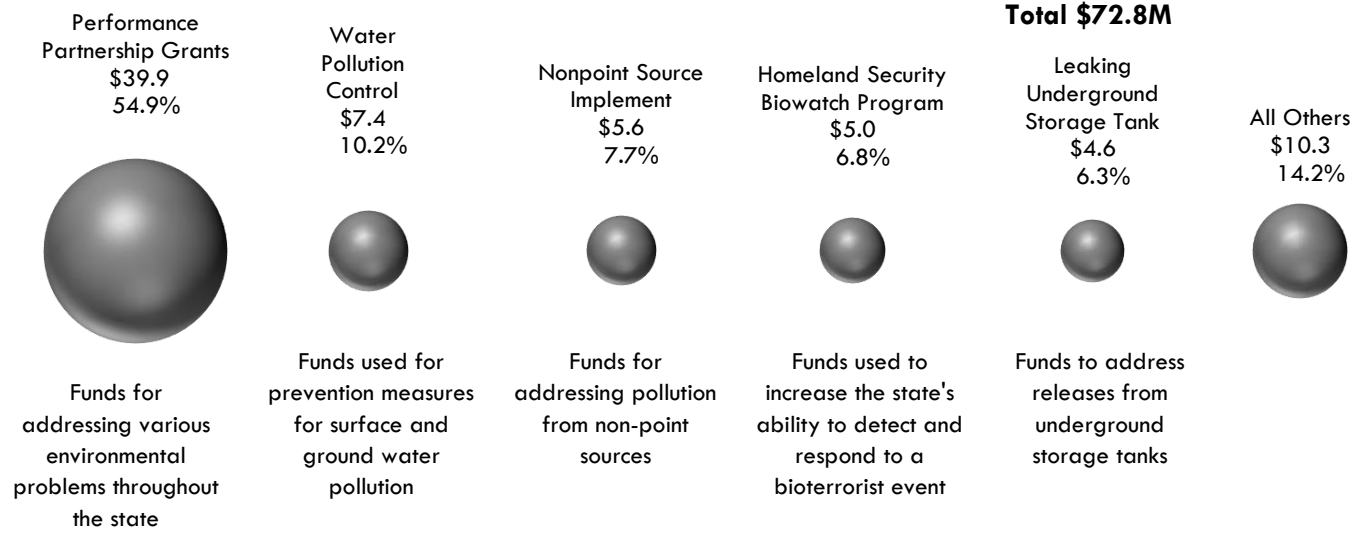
Total $72.8M

Performance Partnership Grants
$39.9
54.9%

Water Pollution Control
$7.4
10.2%

Nonpoint Source Implement
$5.6
7.7%

Homeland Security Biowatch Program
$5.0
6.8%

Leaking Underground Storage Tank
$4.6
6.3%

All Others
$10.3
14.2%

Funds for addressing various environmental problems throughout the state

Funds used for prevention measures for surface and ground water pollution

Funds for addressing pollution from non-point sources

Funds used to increase the state's ability to detect and respond to a bioterrorist event

Funds to address releases from underground storage tanks